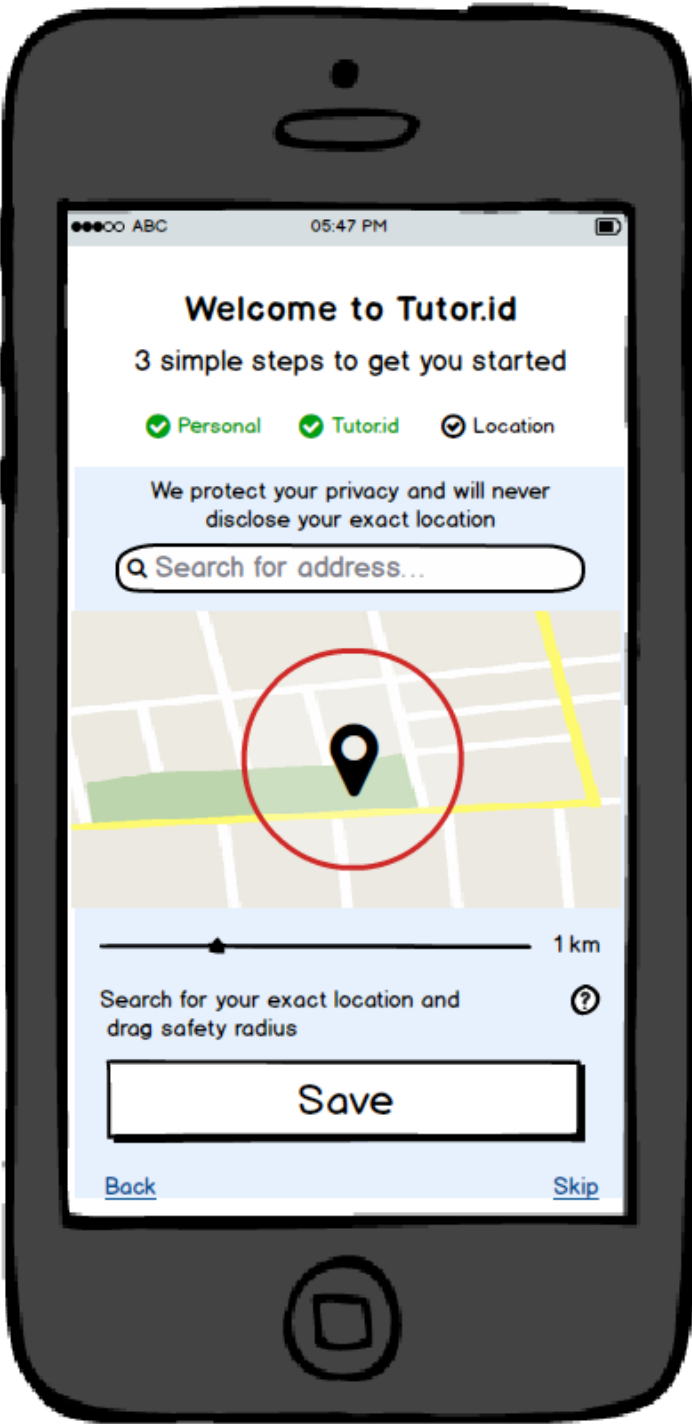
●●●○○ ABC 05:47 PM

Welcome to Tutor.id

3 simple steps to get you started

Personal Tutor.id Location

We protect your privacy and will never disclose your exact location

Search for address...

1 km

Search for your exact location and drag safety radius

?

Save

Back

Skip